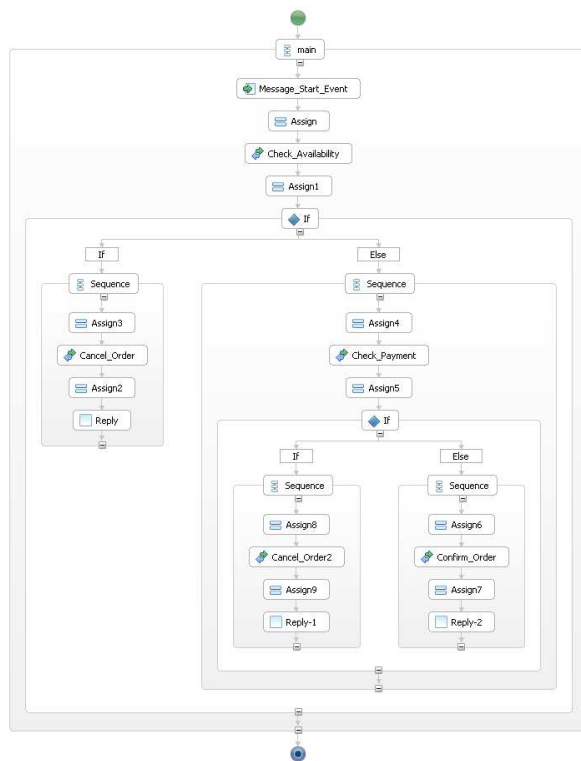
main

Message_Start_Event

Assign

Check_Availability

Assign1

If

If

Else

Sequence

Assign3

Cancel_Order

Assign2

Reply

Sequence

Assign4

Check_Payment

Assign5

If

If

Else

Sequence

Assign8

Cancel_Order2

Assign9

Reply-1

Sequence

Assign6

Confirm_Order

Assign7

Reply-2